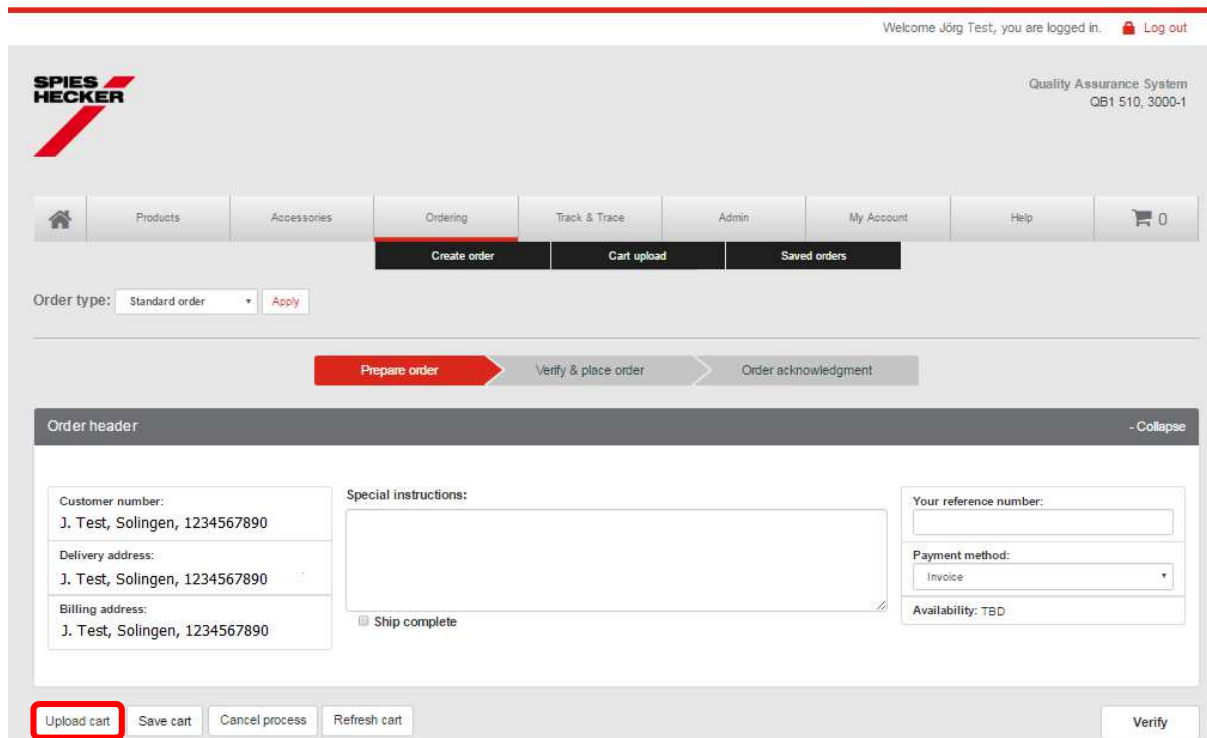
Welcome Jörg Test, you are logged in. Log out

SPIES HECKER

Quality Assurance System
QB1 510, 3000-1

Products | Accessories | Ordering | Track & Trace | Admin | My Account | Help | 0

Create order | Cart upload | Saved orders

Order type: Standard order Apply

Prepare order | Verify & place order | Order acknowledgment

Order header - Collapse

Customer number:
J. Test, Solingen, 1234567890

Delivery address:
J. Test, Solingen, 1234567890

Billing address:
J. Test, Solingen, 1234567890

Special instructions:

Ship complete

Your reference number:

Payment method:
Invoice

Availability: TBD

Upload cart | Save cart | Cancel process | Refresh cart

Verify